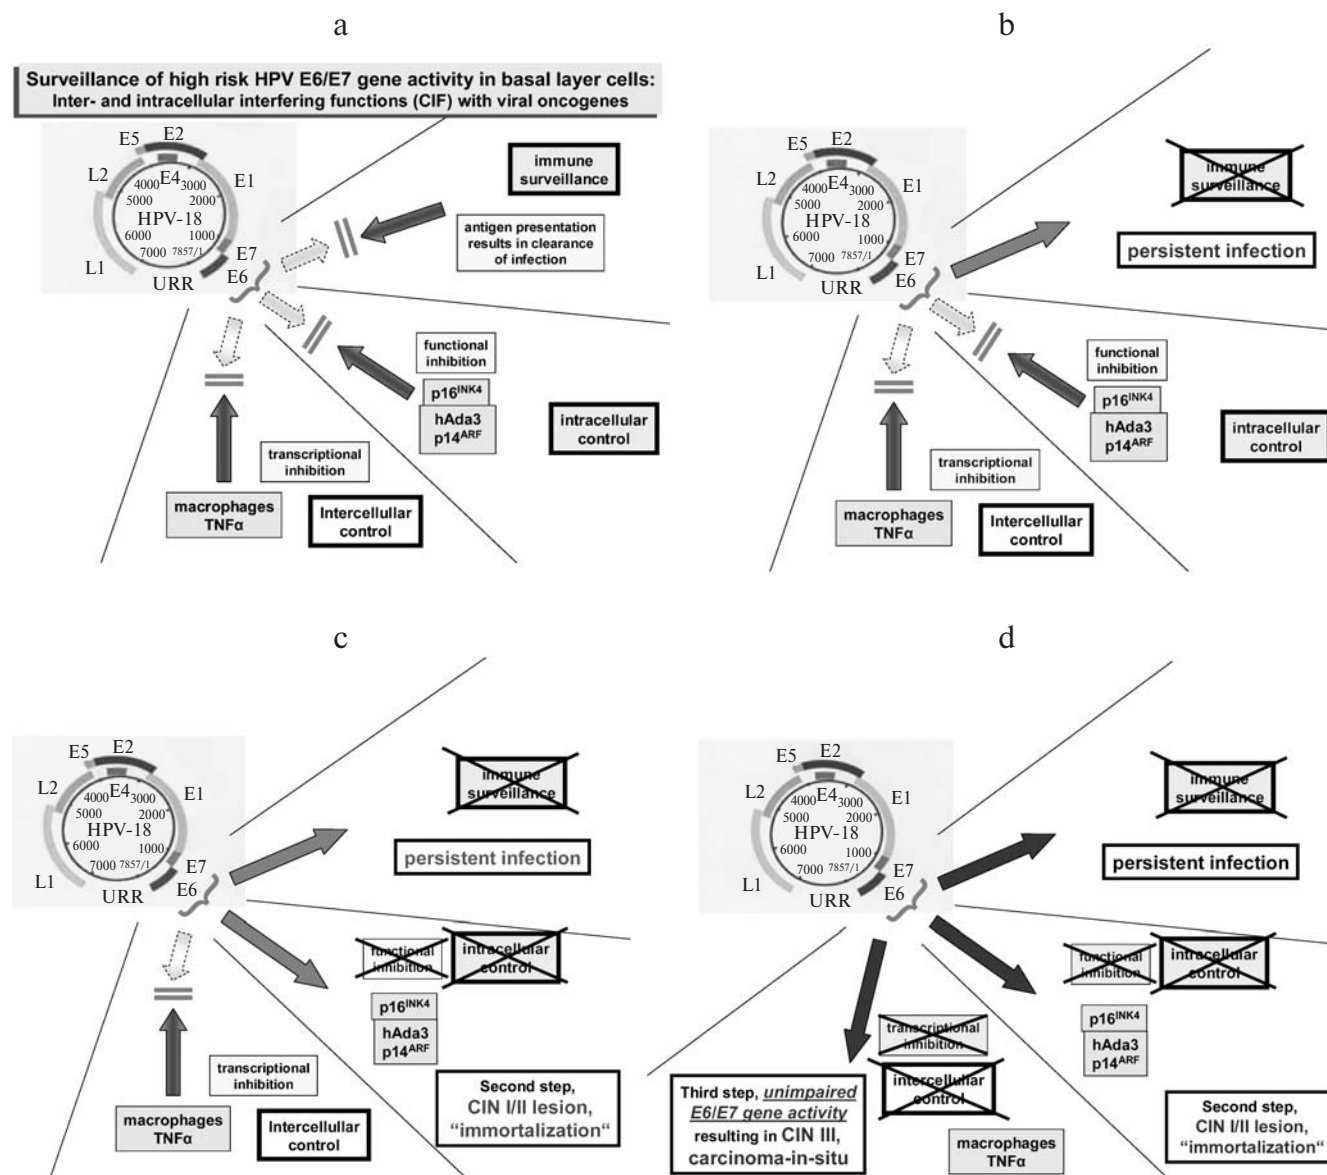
a

Surveillance of high risk HPV E6/E7 gene activity in basal layer cells:
Inter- and intracellular interfering functions (CIF) with viral oncogenes

E5 E2 L2 4000 E4 3000 E1 5000 2000 HPV-18 6000 1000 7000 7857/1 L1 URR E6 E7

immune surveillance

antigen presentation results in clearance of infection

functional inhibition

$p16^{INK4}$

hAda3 $p14^{ARF}$

intracellular control

transcriptional inhibition

macrophages TNFα

Intercellullar control

b

E5 E2 L2 4000 E4 3000 E1 5000 2000 HPV-18 6000 1000 7000 7857/1 L1 URR E6 E7

immune surveillance

persistent infection

functional inhibition

$p16^{INK4}$

hAda3 $p14^{ARF}$

intracellular control

transcriptional inhibition

macrophages TNFα

Intercellullar control

c

E5 E2 L2 4000 E4 3000 E1 5000 2000 HPV-18 6000 1000 7000 7857/1 L1 URR E6 E7

immune surveillance

persistent infection

functional inhibition

intracellular control

$p16^{INK4}$

hAda3 $p14^{ARF}$

transcriptional inhibition

macrophages TNFα

Intercellullar control

Second step, CIN I/II lesion, "immortalization"

d

E5 E2 L2 4000 E4 3000 E1 5000 2000 HPV-18 6000 1000 7000 7857/1 L1 URR E6 E7

immune surveillance

persistent infection

functional inhibition

intracellular control

$p16^{INK4}$

hAda3 $p14^{ARF}$

transcriptional inhibition

intercellular control

Third step, unimpaired E6/E7 gene activity resulting in CIN III, carcinoma-in-situ

macrophages TNFα

Second step, CIN I/II lesion, "immortalization"